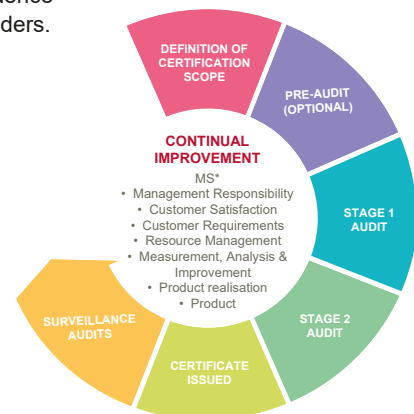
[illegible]ders.

DEFINITION OF CERTIFICATION SCOPE

PRE-AUDIT (OPTIONAL)

STAGE 1 AUDIT

STAGE 2 AUDIT

CERTIFICATE ISSUED

SURVEILLANCE AUDITS

CONTINUAL IMPROVEMENT
MS*
• Management Responsibility
• Customer Satisfaction
• Customer Requirements
• Resource Management
• Measurement, Analysis & Improvement
• Product realisation
• Product